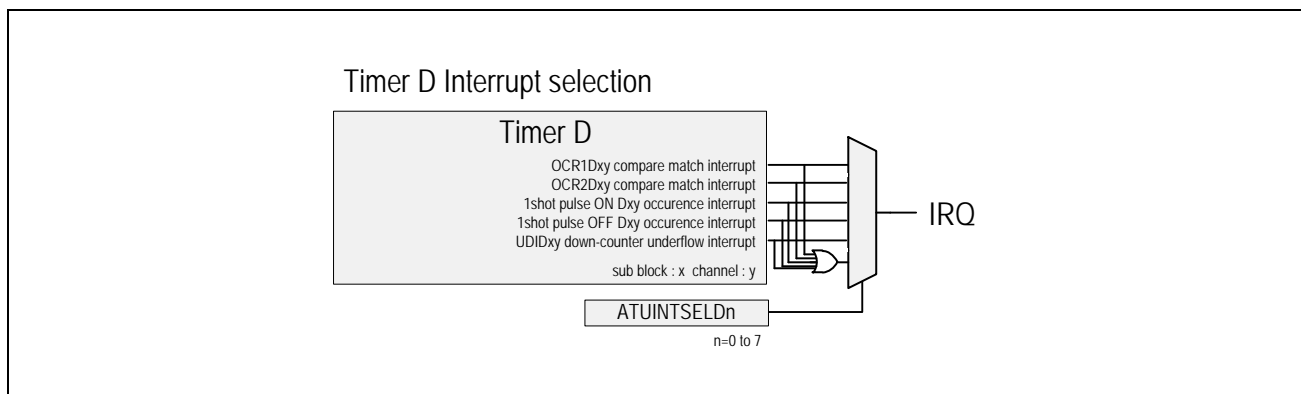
Timer D Interrupt selection

Timer D

OCR1Dxy compare match interrupt
OCR2Dxy compare match interrupt
1shot pulse ON Dxy occurence interrupt
1shot pulse OFF Dxy occurence interrupt
UDIDxy down-counter underflow interrupt

sub block : x channel : y

IRQ

ATUINTSELDn

n=0 to 7